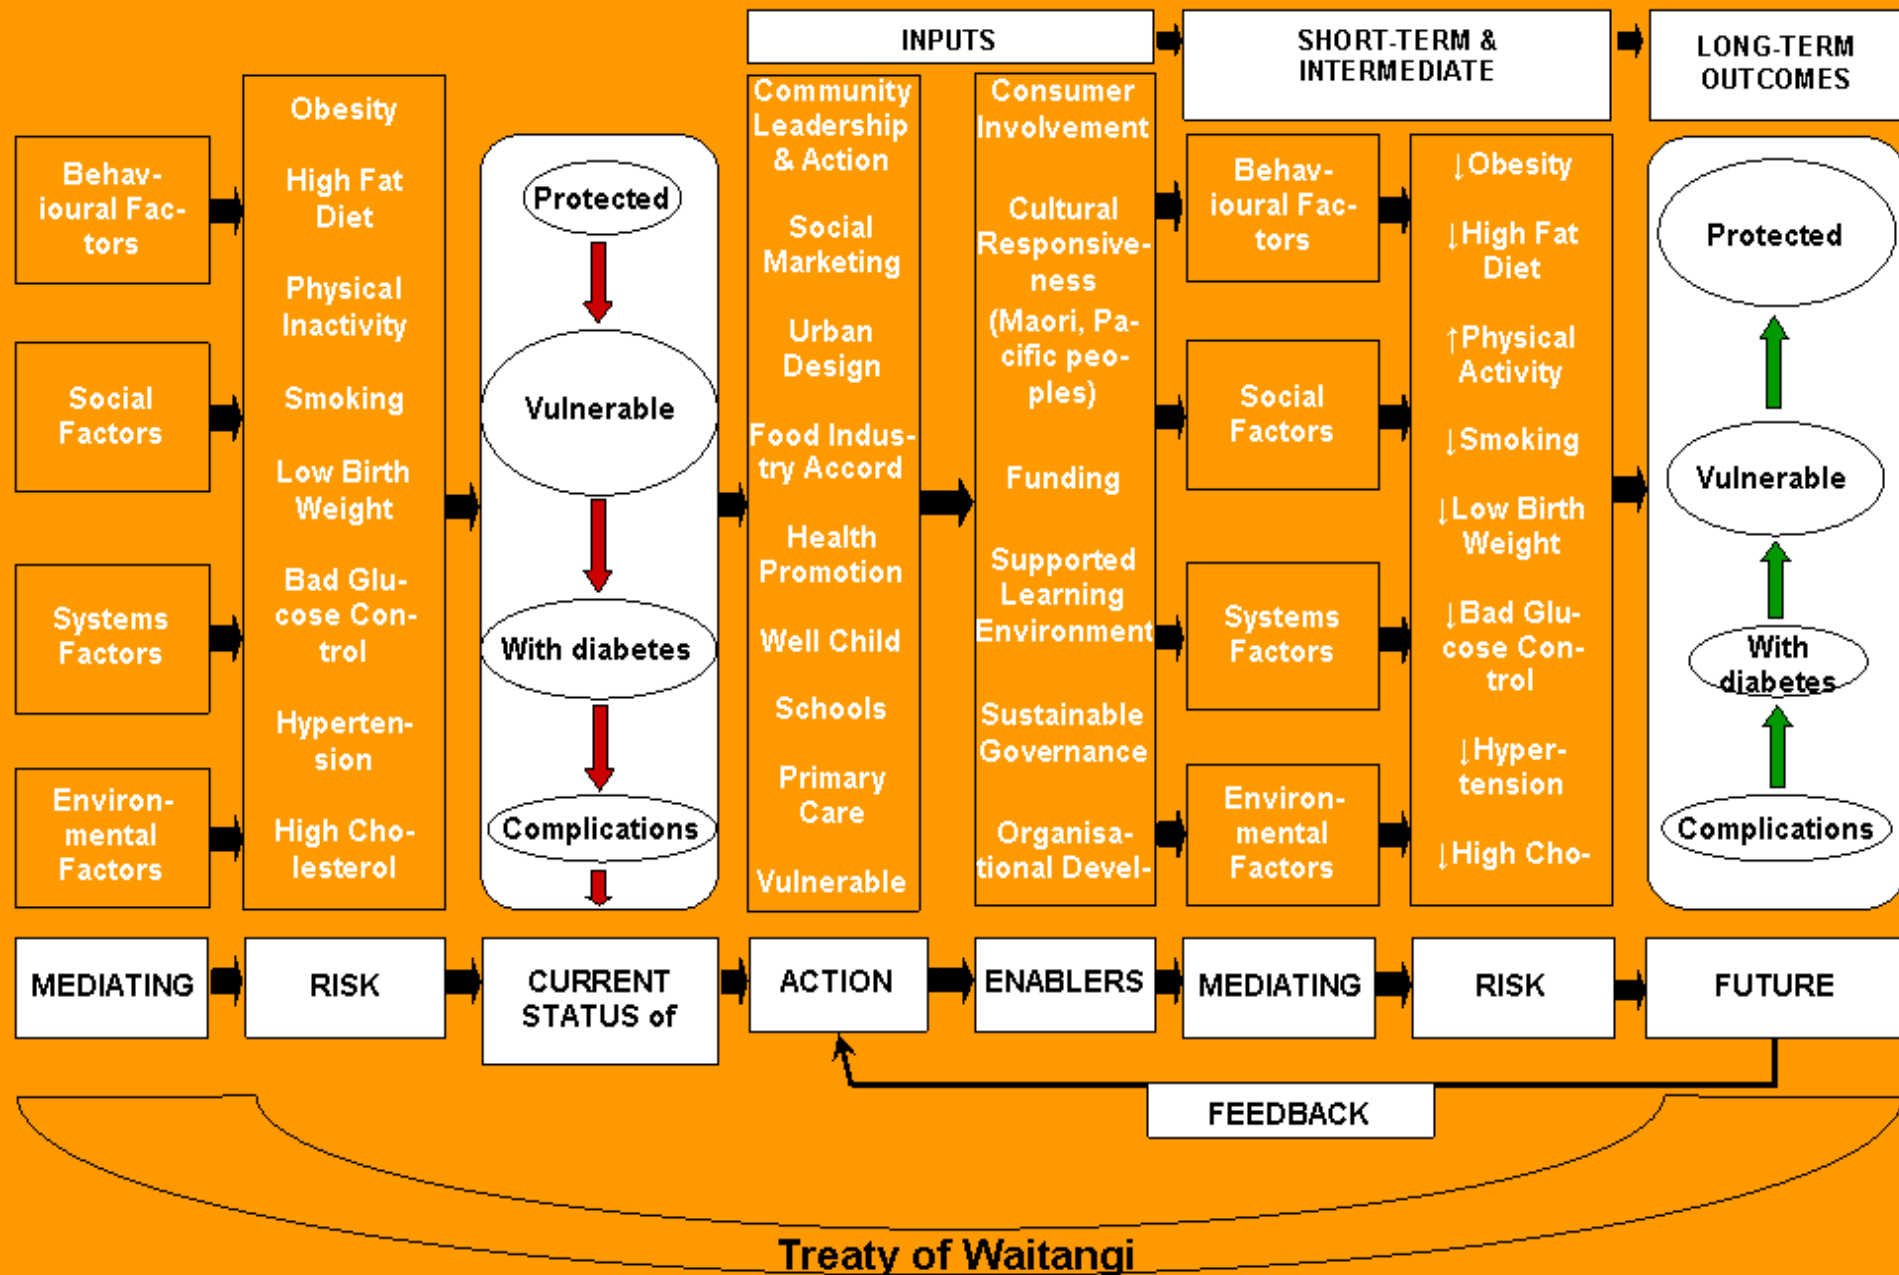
INPUTS

SHORT-TERM & INTERMEDIATE

LONG-TERM OUTCOMES

Behavioural Factors

Social Factors

Systems Factors

Environmental Factors

Obesity

High Fat Diet

Physical Inactivity

Smoking

Low Birth Weight

Bad Glucose Control

Hypertension

High Cholesterol

Protected

Vulnerable

With diabetes

Complications

Community Leadership & Action

Social Marketing

Urban Design

Food Industry Accord

Health Promotion

Well Child

Schools

Primary Care

Vulnerable

Consumer Involvement

Cultural Responsiveness (Maori, Pacific peoples)

Funding

Supported Learning Environment

Sustainable Governance

Organisational Devel-

Behavioural Factors

Social Factors

Systems Factors

Environmental Factors

↓Obesity

↓High Fat Diet

↑Physical Activity

↓Smoking

↓Low Birth Weight

↓Bad Glucose Control

↓Hypertension

↓High Cho-

Protected

Vulnerable

With diabetes

Complications

MEDIATING

RISK

CURRENT STATUS of

ACTION

ENABLERS

MEDIATING

RISK

FUTURE

FEEDBACK

Treaty of Waitangi